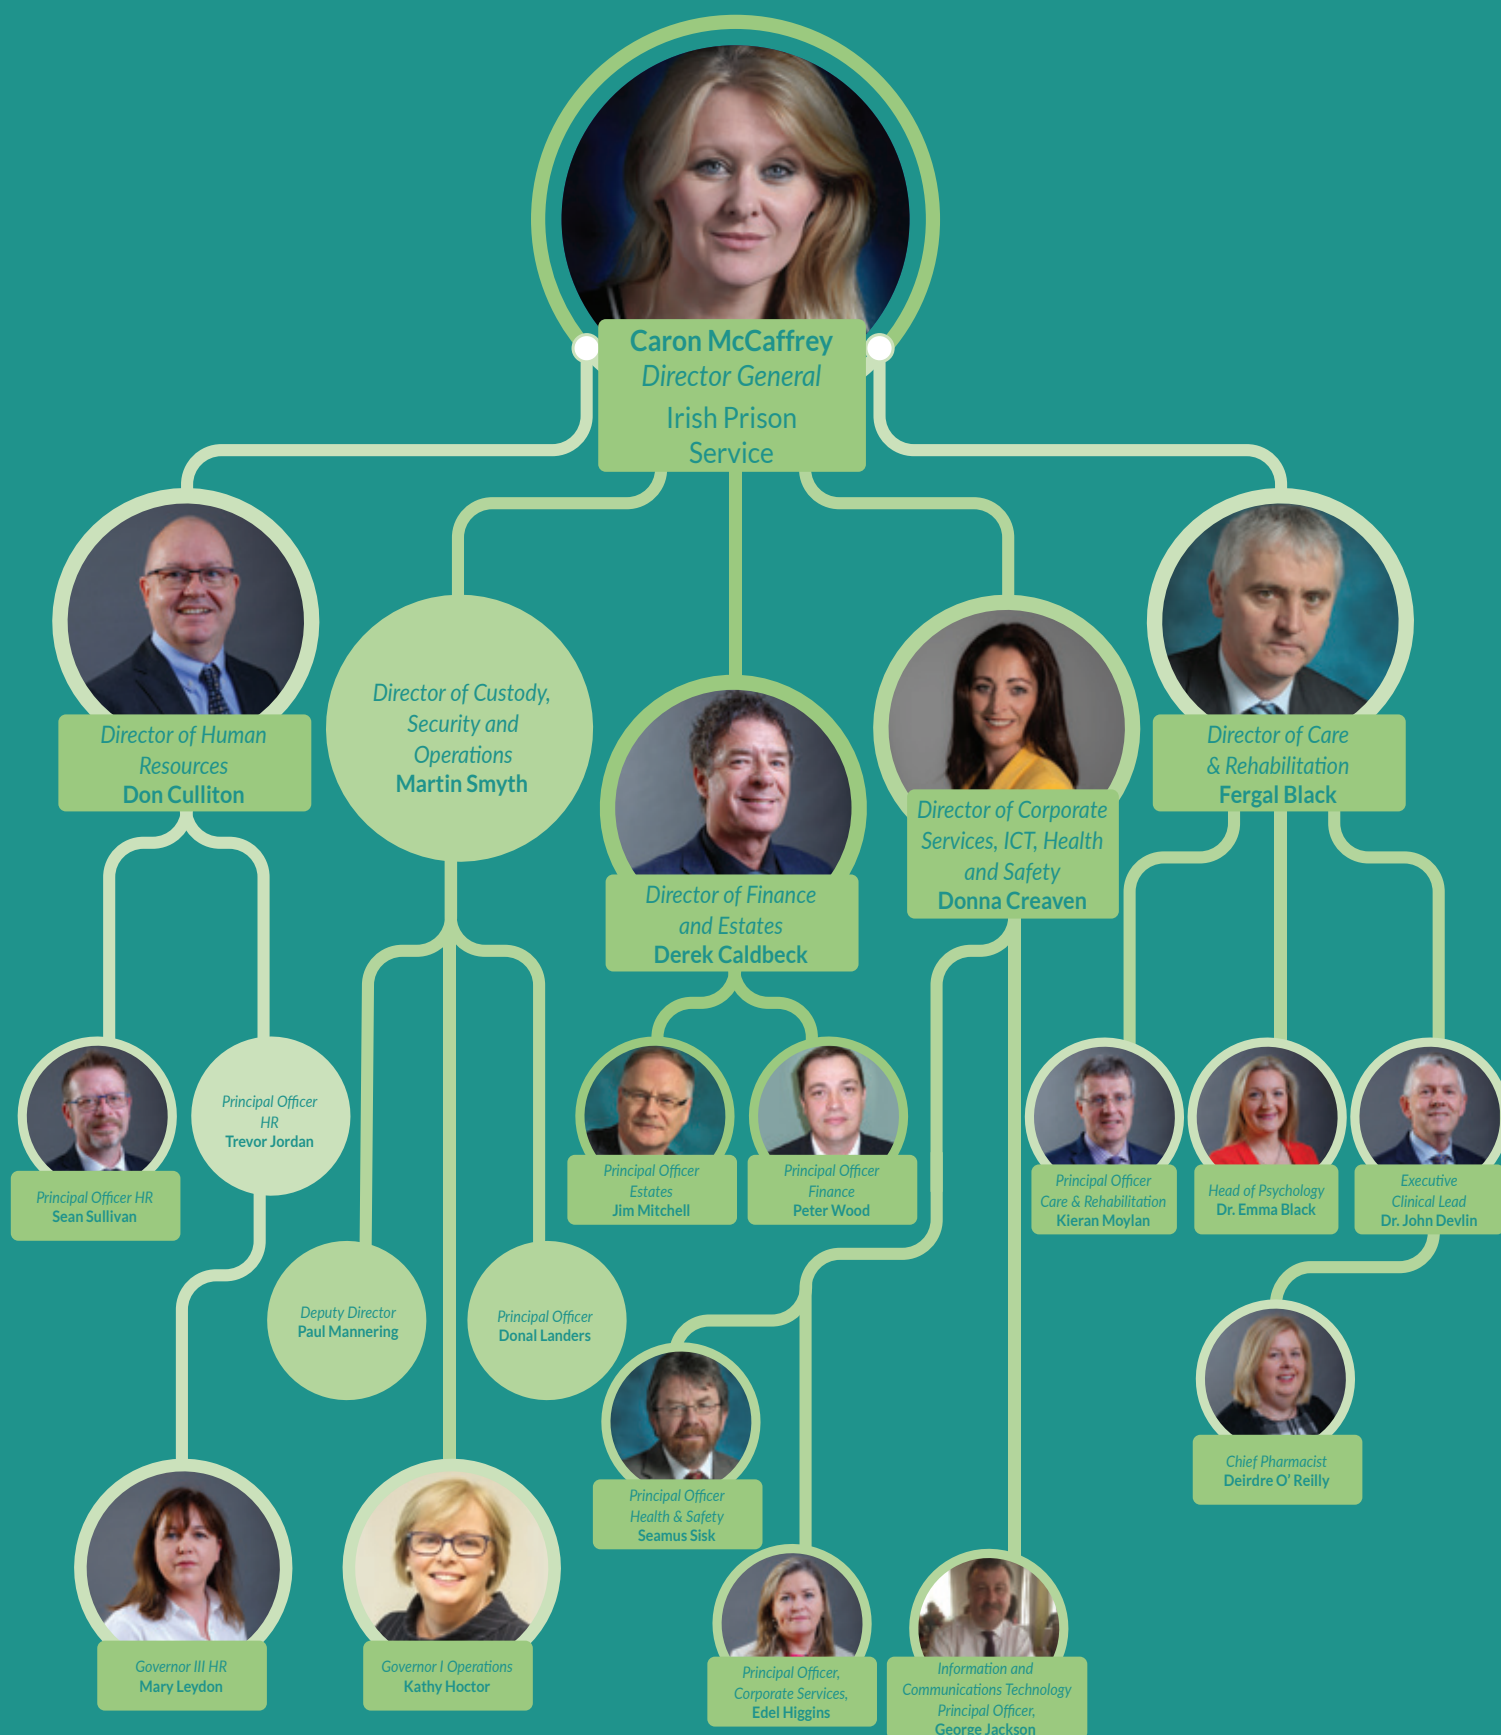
Caron McCaffrey
Director General
Irish Prison Service

Director of Human Resources
Don Culliton

Director of Custody, Security and Operations
Martin Smyth

Director of Finance and Estates
Derek Caldbeck

Director of Corporate Services, ICT, Health and Safety
Donna Creaven

Director of Care & Rehabilitation
Fergal Black

Principal Officer HR
Sean Sullivan

Principal Officer HR
Trevor Jordan

Principal Officer Estates
Jim Mitchell

Principal Officer Finance
Peter Wood

Principal Officer Care & Rehabilitation
Kieran Moylan

Head of Psychology
Dr. Emma Black

Executive Clinical Lead
Dr. John Devlin

Deputy Director
Paul Mannering

Principal Officer
Donal Landers

Principal Officer Health & Safety
Seamus Sisk

Chief Pharmacist
Deirdre O' Reilly

Governor III HR
Mary Leydon

Governor I Operations
Kathy Hoctor

Principal Officer, Corporate Services,
Edel Higgins

Information and Communications Technology Principal Officer,
George Jackson